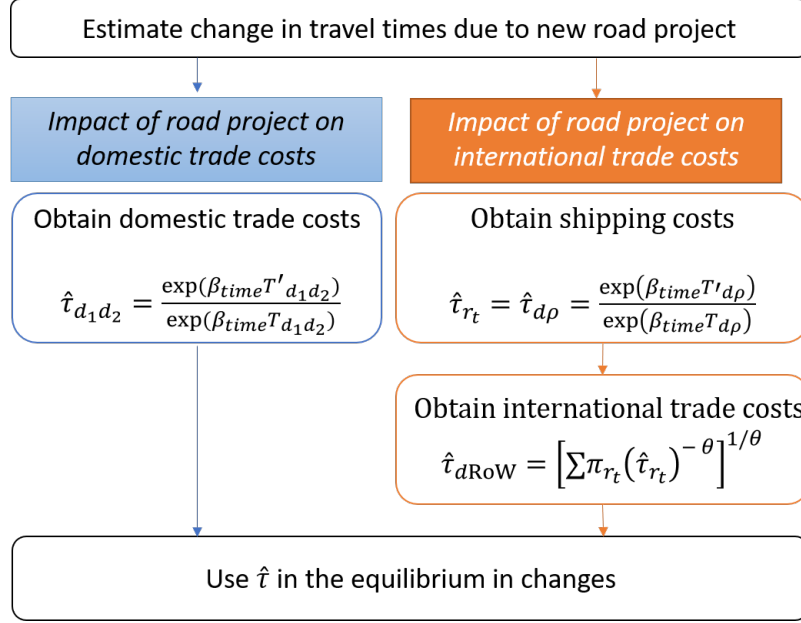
Estimate change in travel times due to new road project

Impact of road project on domestic trade costs

Impact of road project on international trade costs

Obtain domestic trade costs

$\hat{\tau}_{d_1 d_2} = \frac{\exp(\beta_{time} T'_{d_1 d_2})}{\exp(\beta_{time} T_{d_1 d_2})}$

Obtain shipping costs

$\hat{\tau}_{r_t} = \hat{\tau}_{d\rho} = \frac{\exp(\beta_{time} T'_{d\rho})}{\exp(\beta_{time} T_{d\rho})}$

Obtain international trade costs

$\hat{\tau}_{d\text{RoW}} = \left[\sum \pi_{r_t} (\hat{\tau}_{r_t})^{-\theta}\right]^{1/\theta}$

Use $\hat{\tau}$ in the equilibrium in changes